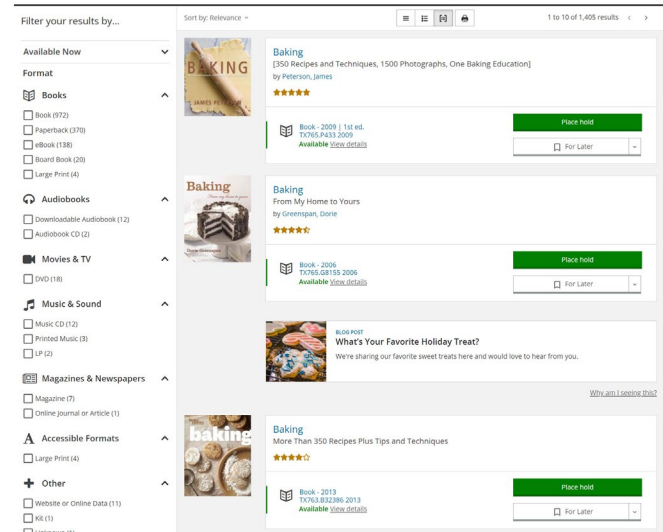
Filter your results by...

Available Now

Format

Books

Book (972)

Paperback (370)

eBook (138)

Board Book (20)

Large Print (4)

Audiobooks

Downloadable Audiobook (12)

Audiobook CD (2)

Movies & TV

DVD (18)

Music & Sound

Music CD (12)

Printed Music (3)

LP (2)

Magazines & Newspapers

Magazine (7)

Online Journal or Article (1)

Accessible Formats

Large Print (4)

Other

Website or Online Data (11)

Kit (1)

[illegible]

Sort by: Relevance

1 to 10 of 1,405 results

BAKING

JAMES PETERSON

Baking

[350 Recipes and Techniques, 1500 Photographs, One Baking Education]

by Peterson, James

Book - 2009 | 1st ed.

TX765.P433 2009

Available View details

Place hold

For Later

Baking

From My Home to Yours

Dorie Greenspan

Baking

From My Home to Yours

by Greenspan, Dorie

Book - 2006

TX765.G8155 2006

Available View details

Place hold

For Later

BLOG POST

What's Your Favorite Holiday Treat?

We're sharing our favorite sweet treats here and would love to hear from you.

Why am I seeing this?

baking

Baking

More Than 350 Recipes Plus Tips and Techniques

Book - 2013

TX763.B32386 2013

Available View details

Place hold

For Later